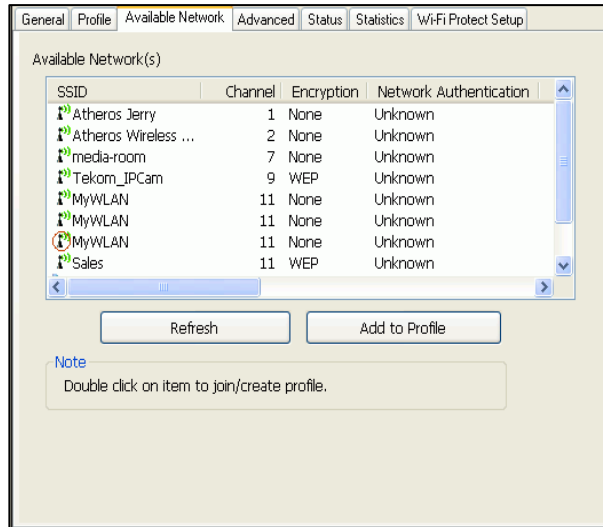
General | Profile | Available Network | Advanced | Status | Statistics | Wi-Fi Protect Setup

Available Network(s)

| SSID | Channel | Encryption | Network Authentication |
|---|---|---|---|
| Atheros Jerry | 1 | None | Unknown |
| Atheros Wireless ... | 2 | None | Unknown |
| media-room | 7 | None | Unknown |
| Tekom_IPCam | 9 | WEP | Unknown |
| MyWLAN | 11 | None | Unknown |
| MyWLAN | 11 | None | Unknown |
| MyWLAN | 11 | None | Unknown |
| Sales | 11 | WEP | Unknown |

Refresh

Add to Profile

Note

Double click on item to join/create profile.